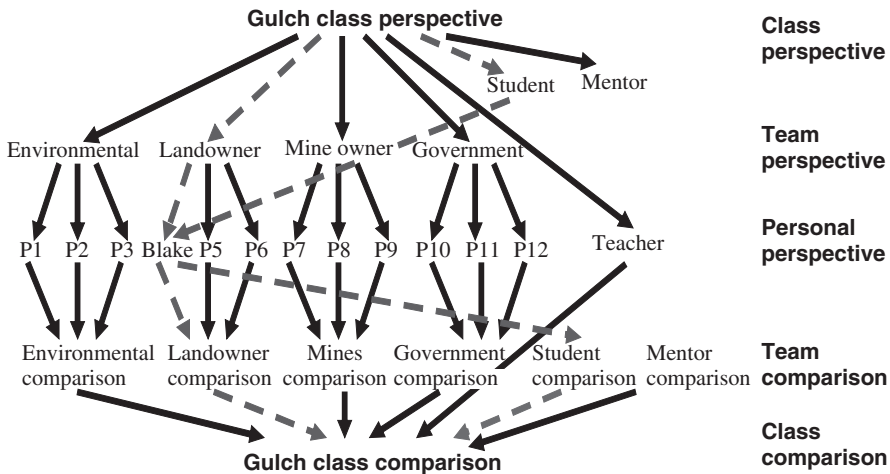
Gulch class perspective

Class perspective

Student Mentor

Team perspective

Environmental Landowner Mine owner Government

Personal perspective

P1 P2 P3 Blake P5 P6 P7 P8 P9 P10 P11 P12 Teacher

Team comparison

Environmental comparison Landowner comparison Mines comparison Government comparison Student comparison Mentor comparison

Class comparison

Gulch class comparison